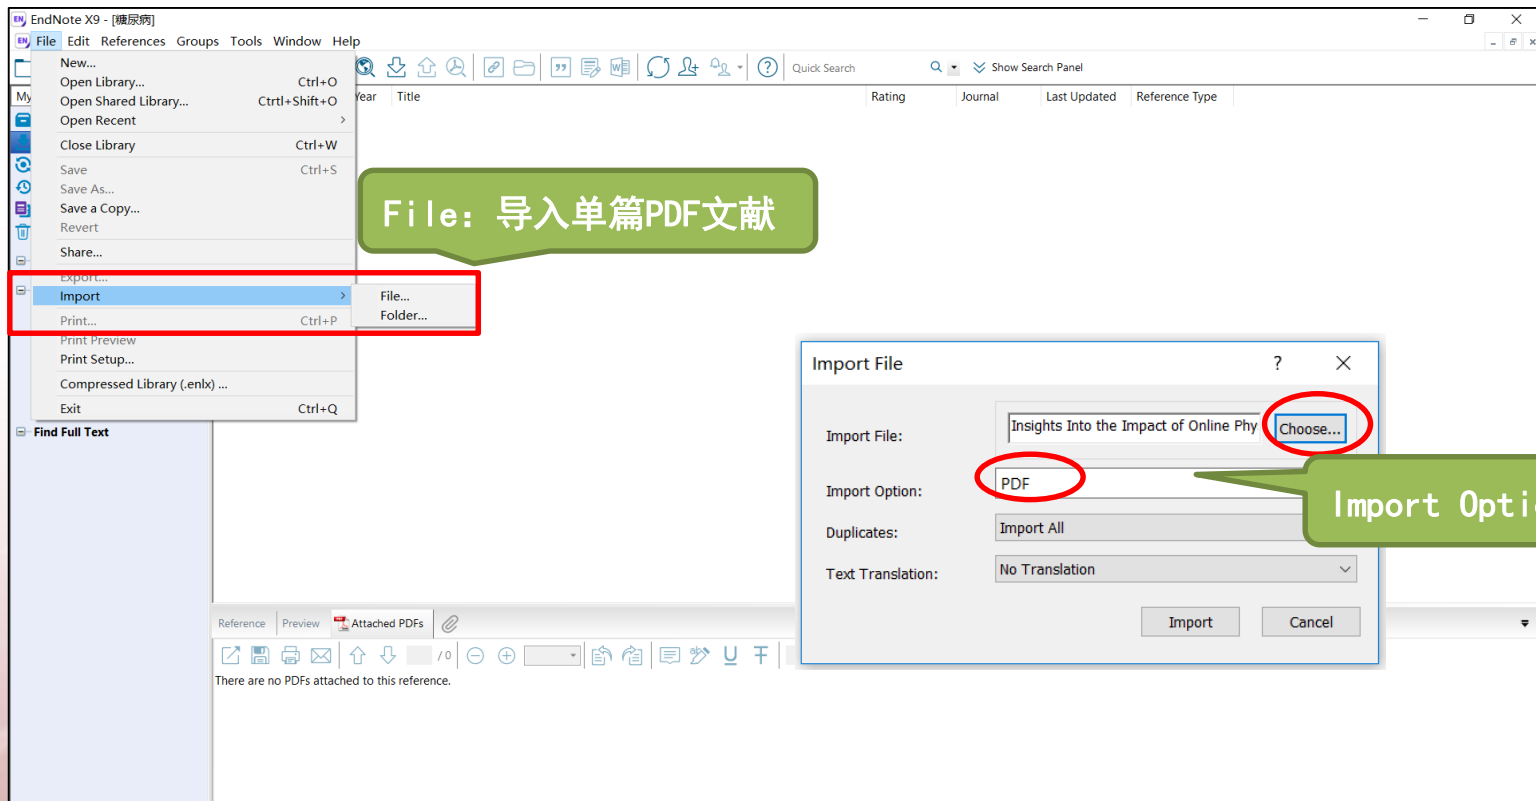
EndNote X9 - [糖尿病]

File Edit References Groups Tools Window Help

New...
Open Library... Ctrl+O
Open Shared Library... Ctrl+Shift+O
Open Recent >
Close Library Ctrl+W
Save Ctrl+S
Save As...
Save a Copy...
Revert
Share...
Export...
Import >
Print... Ctrl+P
Print Preview
Print Setup...
Compressed Library (.enlx) ...
Exit Ctrl+Q

File...
Folder...

Find Full Text

Quick Search
Show Search Panel

Year Title Rating Journal Last Updated Reference Type

File：导入单篇PDF文献

Import File ? ×

Import File: Insights Into the Impact of Online Phy Choose...
Import Option: PDF
Duplicates: Import All
Text Translation: No Translation

Import Cancel

Import Opti

Reference Preview Attached PDFs

/0

There are no PDFs attached to this reference.